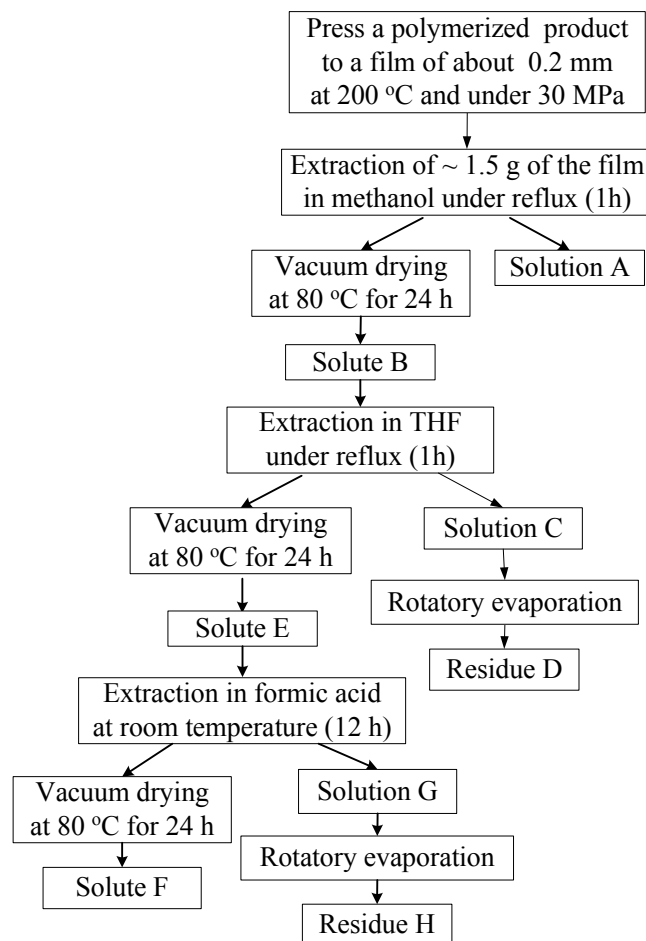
Press a polymerized product to a film of about 0.2 mm at 200 $^{o}$C and under 30 MPa

Extraction of ~ 1.5 g of the film in methanol under reflux (1h)

Vacuum drying at 80 $^{o}$C for 24 h

Solution A

Solute B

Extraction in THF under reflux (1h)

Vacuum drying at 80 $^{o}$C for 24 h

Solution C

Rotatory evaporation

Residue D

Solute E

Extraction in formic acid at room temperature (12 h)

Vacuum drying at 80 $^{o}$C for 24 h

Solution G

Rotatory evaporation

Solute F

Residue H